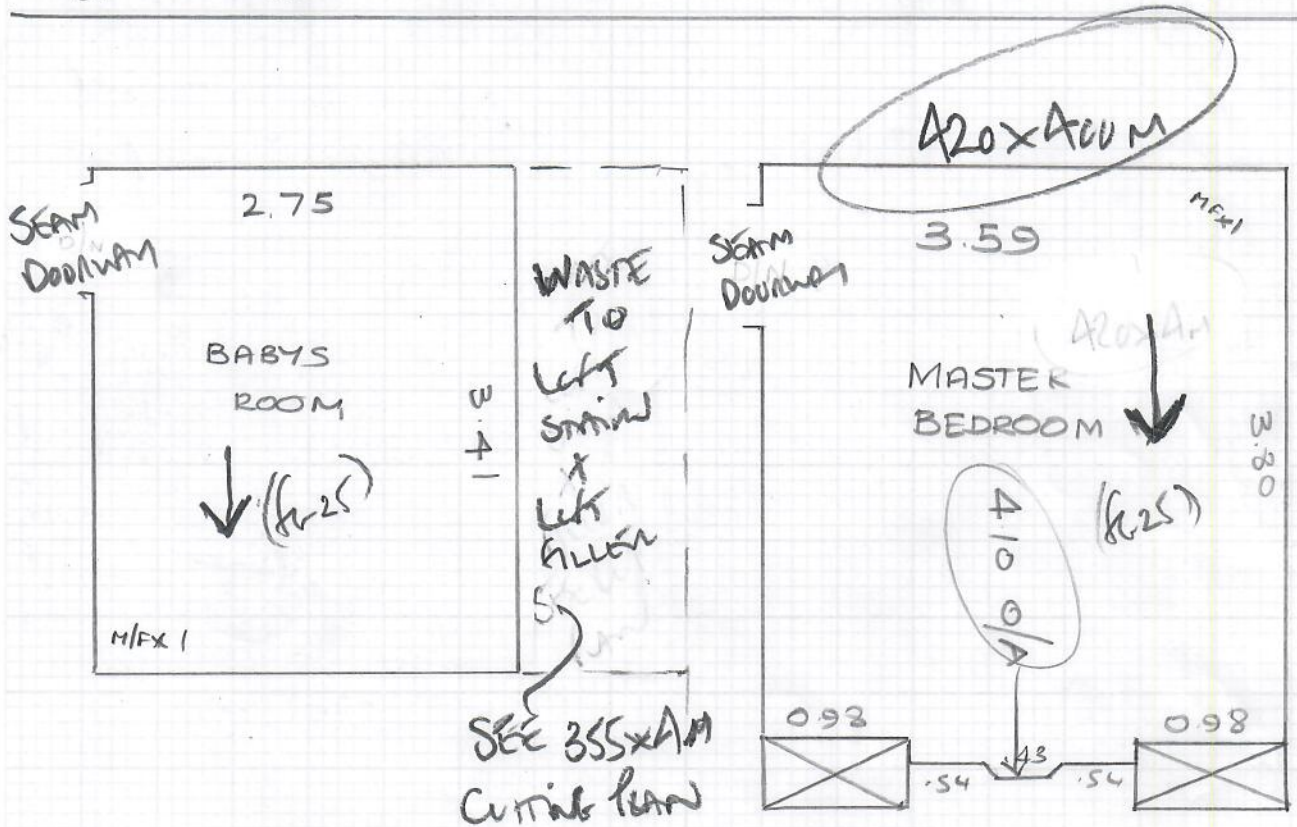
420×400M

SEAM DOORWAY

2.75

BABYS ROOM

(fr25)

M/FX 1

3.41

WASTE TO LEFT STAIRW & LEFT ALLEY

SEE 355×4M CUTTING PLAN

SEAM DOORWAY

3.59

M/FX1

420×4M

MASTER BEDROOM

(fr25)

3.80

4.00

0.98

0.98

.54

.43

.54